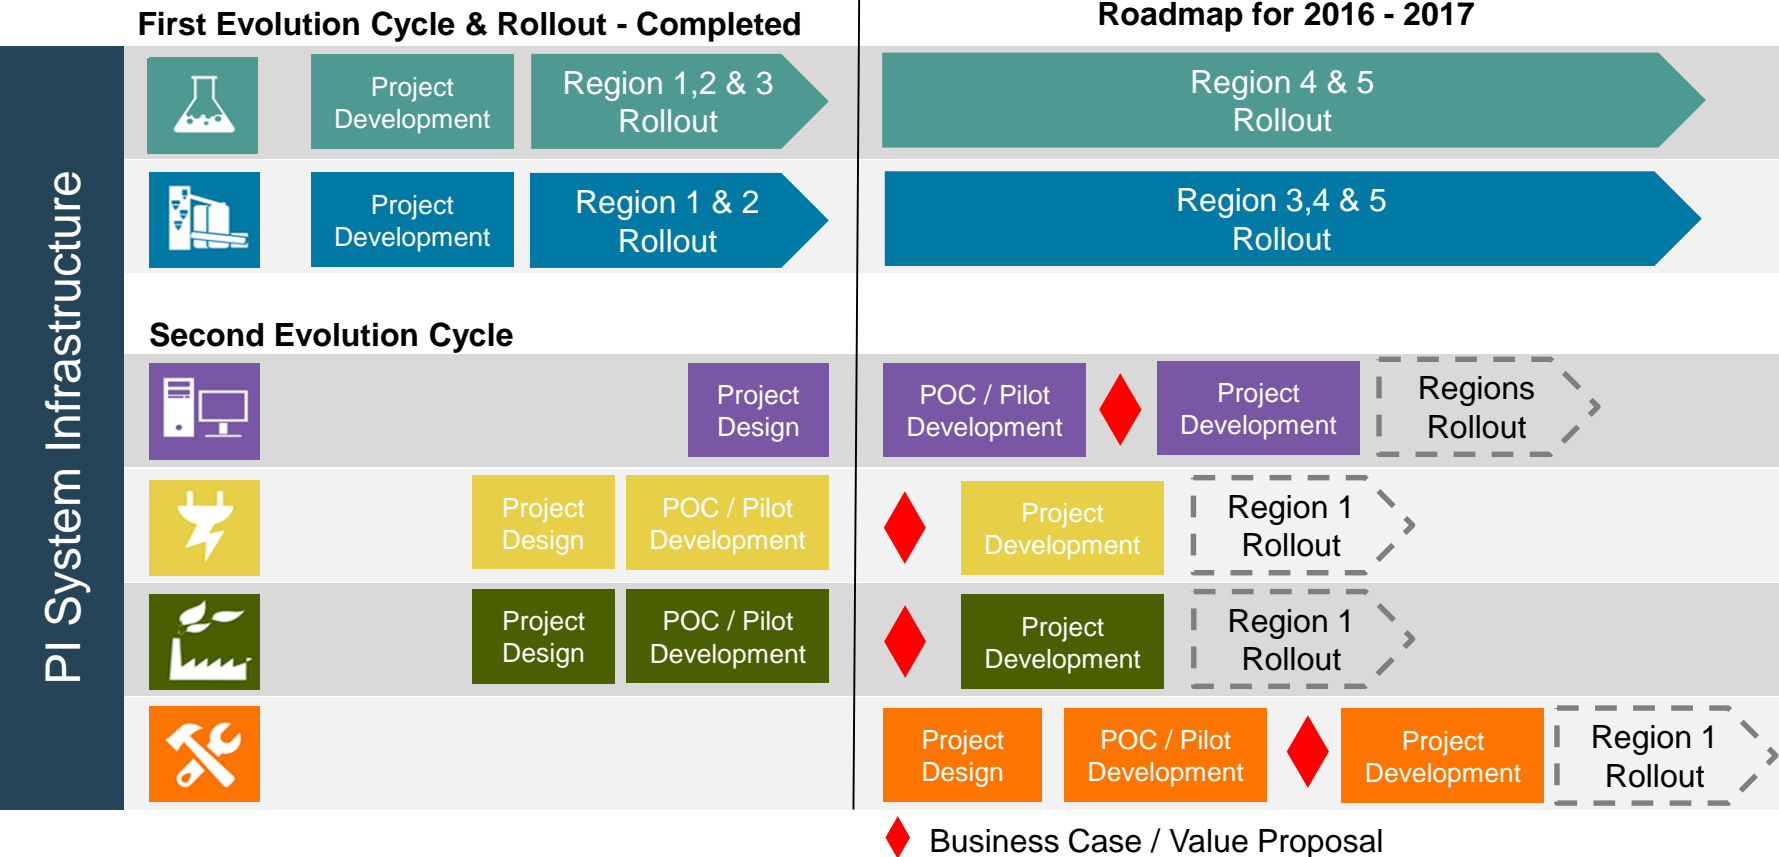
First Evolution Cycle & Rollout - Completed

Roadmap for 2016 - 2017

PI System Infrastructure

Project Development

Region 1,2 & 3 Rollout

Region 4 & 5 Rollout

Project Development

Region 1 & 2 Rollout

Region 3,4 & 5 Rollout

Second Evolution Cycle

Project Design

POC / Pilot Development

Project Development

Regions Rollout

Project Design

POC / Pilot Development

Project Development

Region 1 Rollout

Project Design

POC / Pilot Development

Project Development

Region 1 Rollout

Project Design

POC / Pilot Development

Project Development

Region 1 Rollout

Business Case / Value Proposal